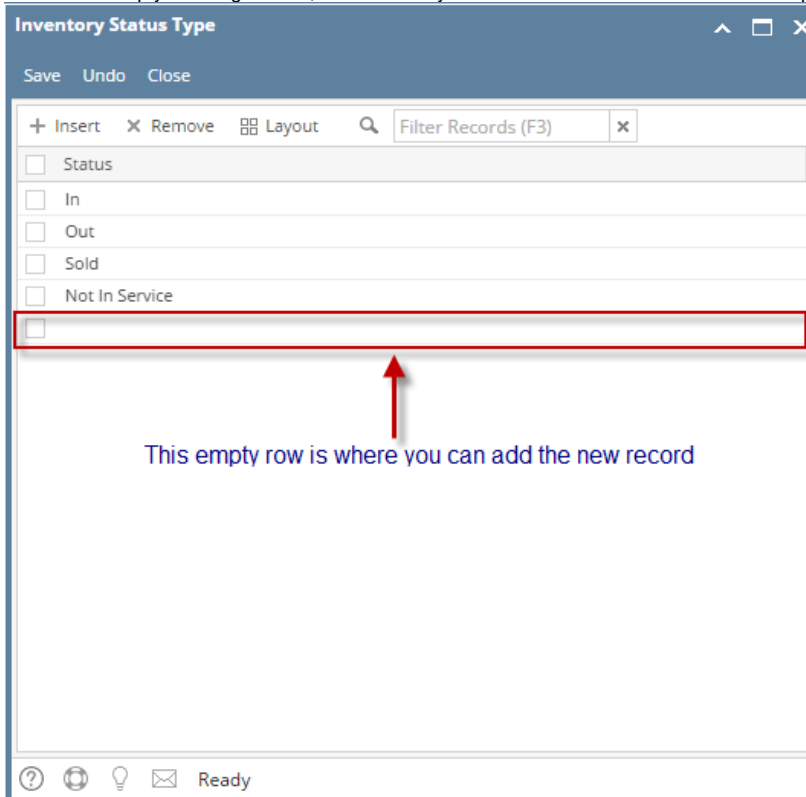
Inventory Status Type

Save Undo Close

Insert Remove Layout Filter Records (F3)

| Status |
|---|
| In |
| Out |
| Sold |
| Not In Service |
| |

This empty row is where you can add the new record

Ready